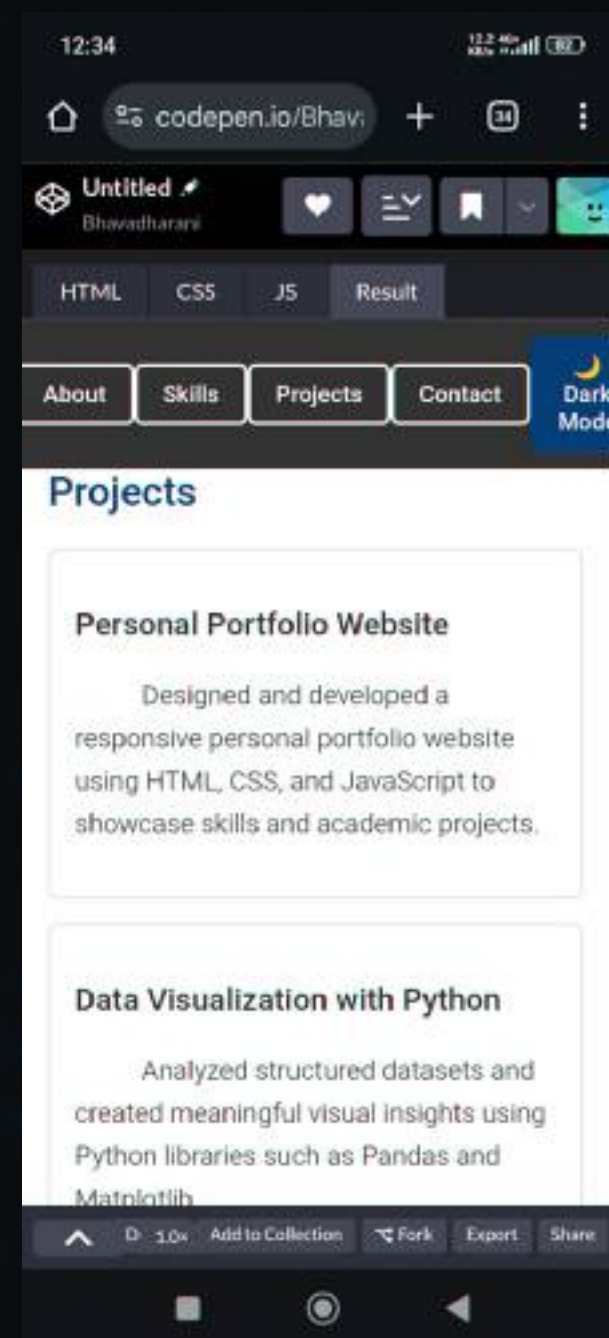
12:34

codepen.io/Bhav

34

Untitled
Bhavadharani

HTML CSS JS Result

About Skills Projects Contact Dark Mode

Projects

Personal Portfolio Website

Designed and developed a responsive personal portfolio website using HTML, CSS, and JavaScript to showcase skills and academic projects.

Data Visualization with Python

Analyzed structured datasets and created meaningful visual insights using Python libraries such as Pandas and Matplotlib

D 1.0x Add to Collection Fork Export Share